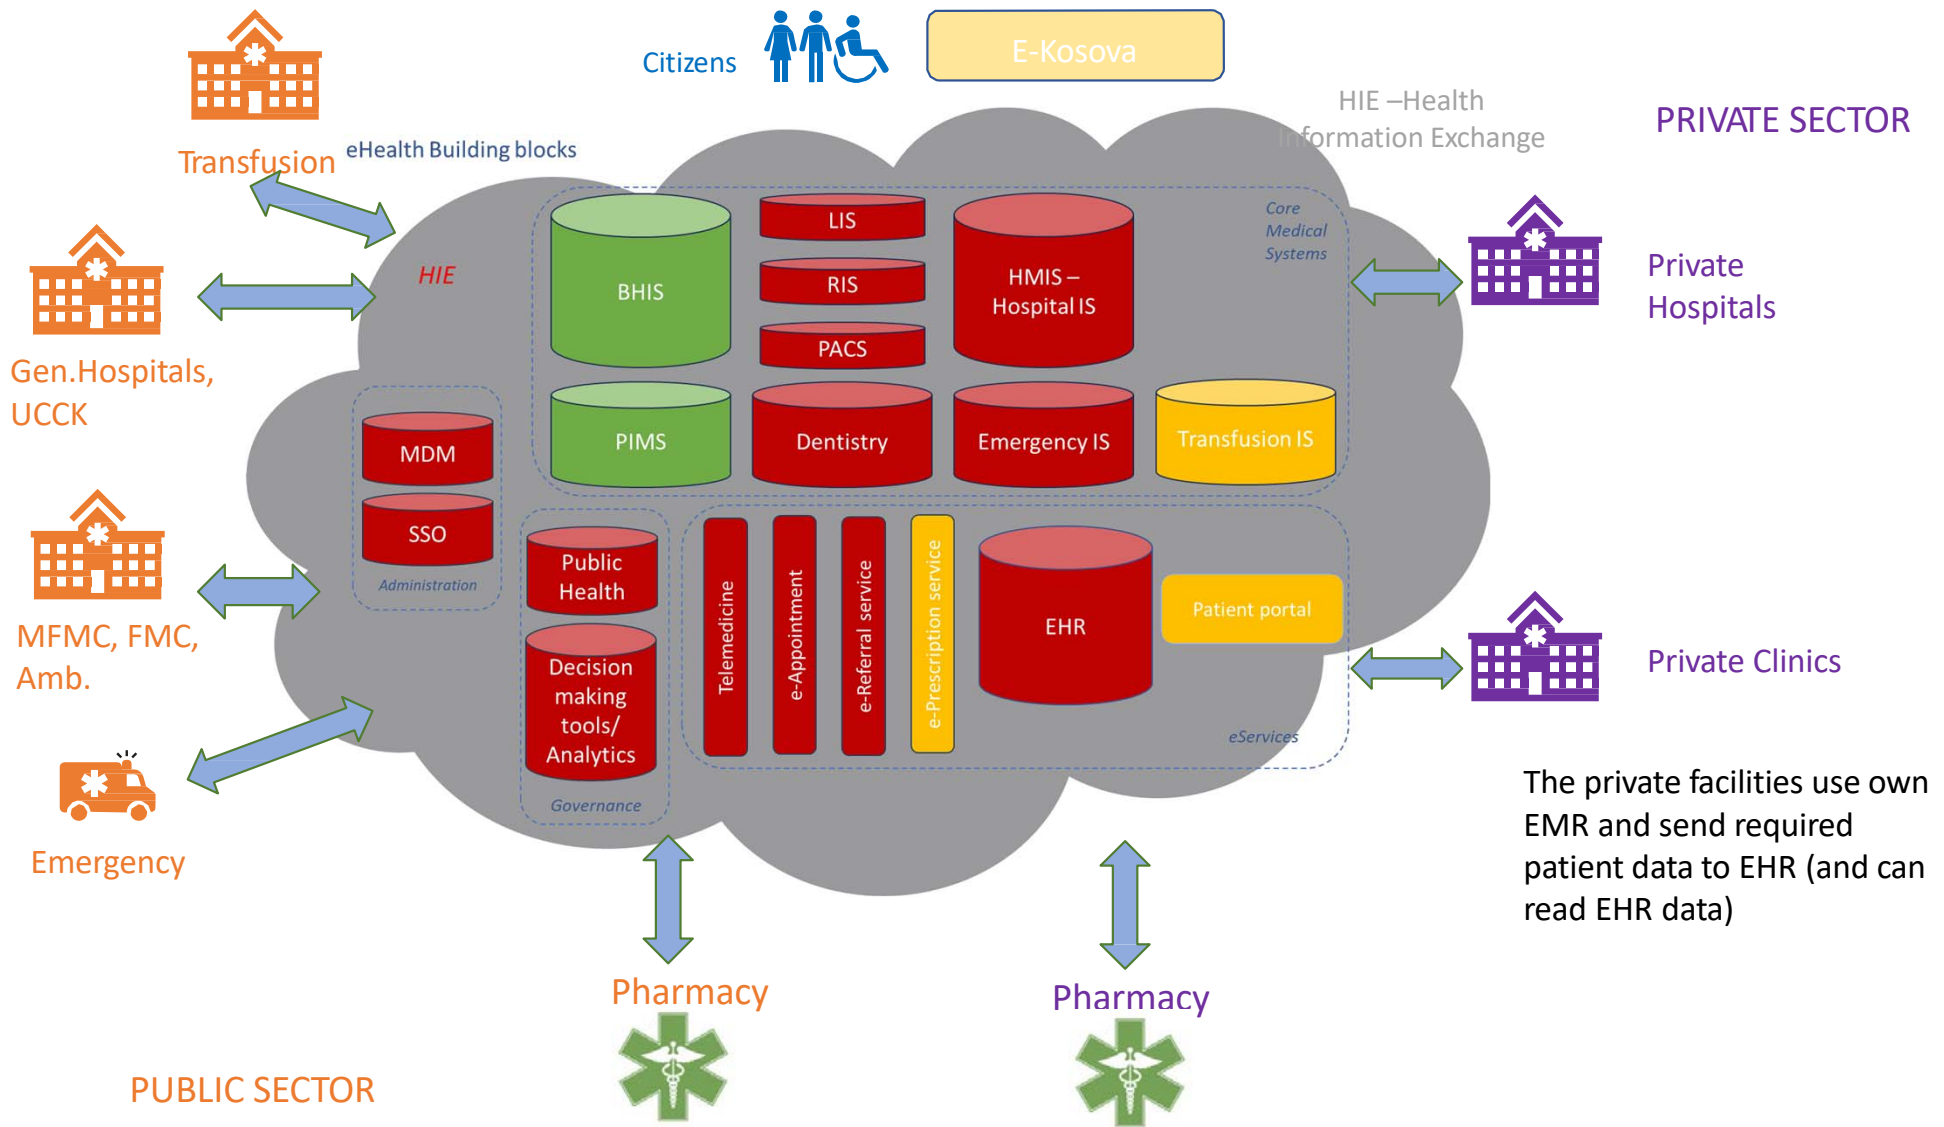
Citizens

E-Kosova

HIE –Health Information Exchange

PRIVATE SECTOR

Transfusion

eHealth Building blocks

Core Medical Systems

HIE

BHIS

LIS

RIS

PACS

HMIS – Hospital IS

Private Hospitals

Gen.Hospitals, UCCK

MDM

SSO

Administration

PIMS

Dentistry

Emergency IS

Transfusion IS

MFMC, FMC, Amb.

Public Health

Decision making tools/ Analytics

Governance

Telemedicine

e-Appointment

e-Referral service

e-Prescription service

EHR

Patient portal

eServices

Private Clinics

Emergency

The private facilities use own EMR and send required patient data to EHR (and can read EHR data)

Pharmacy

Pharmacy

PUBLIC SECTOR